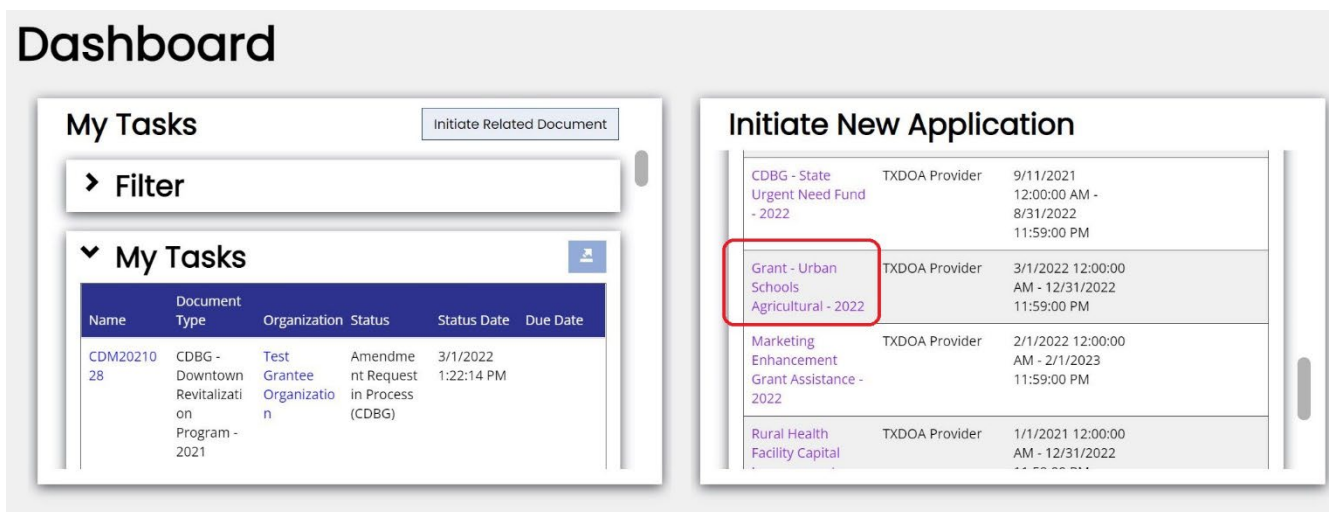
Dashboard

My Tasks

Initiate Related Document

> Filter

My Tasks

| Name | Document Type | Organization | Status | Status Date | Due Date |
|---|---|---|---|---|---|
| CDM2021028 | CDBG - Downtown Revitalization Program - 2021 | Test Grantee Organization | Amendment Request in Process (CDBG) | 3/1/2022 1:22:14 PM | |

Initiate New Application

| | | |
|---|---|---|
| CDBG - State Urgent Need Fund - 2022 | TXDOA Provider | 9/11/2021 12:00:00 AM - 8/31/2022 11:59:00 PM |
| Grant - Urban Schools Agricultural - 2022 | TXDOA Provider | 3/1/2022 12:00:00 AM - 12/31/2022 11:59:00 PM |
| Marketing Enhancement Grant Assistance - 2022 | TXDOA Provider | 2/1/2022 12:00:00 AM - 2/1/2023 11:59:00 PM |
| Rural Health Facility Capital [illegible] | TXDOA Provider | 1/1/2021 12:00:00 AM - 12/31/2022 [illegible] |